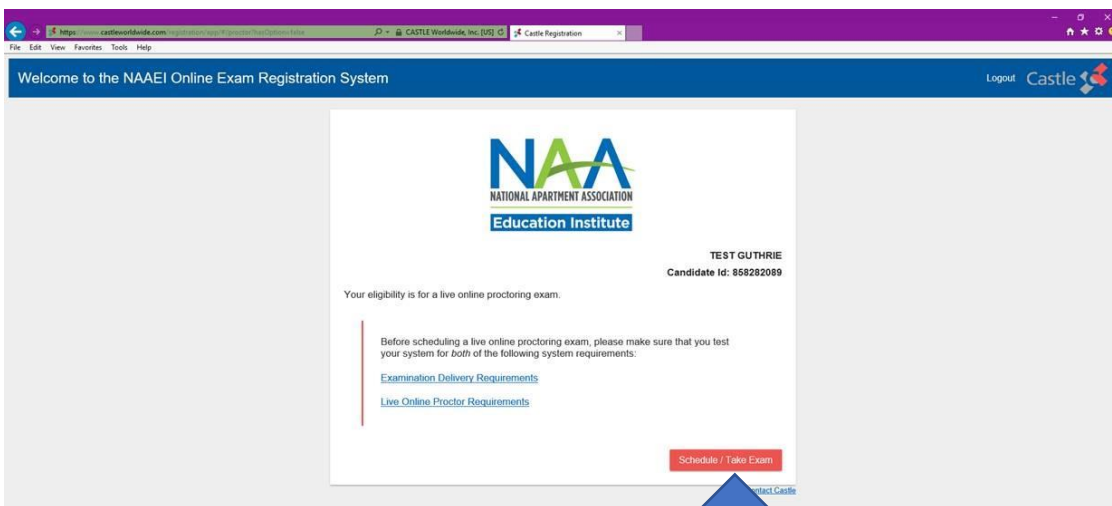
https://www.castleworldwide.com/registration/app/#/proctor?hasOptions=false
CASTLE Worldwide, Inc. [US]
Castle Registration
File Edit View Favorites Tools Help

Welcome to the NAAEI Online Exam Registration System

Logout Castle

NAA
NATIONAL APARTMENT ASSOCIATION
Education Institute

TEST GUTHRIE
Candidate Id: 858282089

Your eligibility is for a live online proctoring exam.

Before scheduling a live online proctoring exam, please make sure that you test your system for both of the following system requirements:

Examination Delivery Requirements

Live Online Proctor Requirements

Schedule / Take Exam

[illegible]ntact Castle